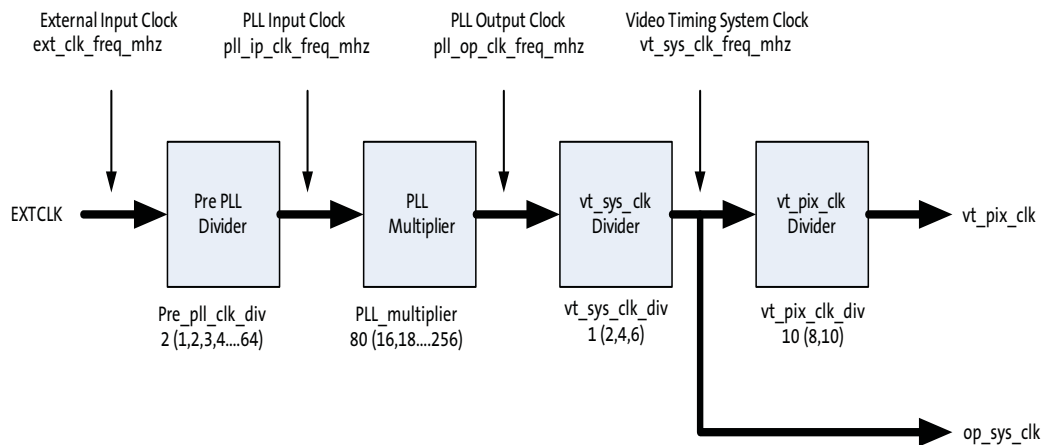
External Input Clock
ext_clk_freq_mhz

PLL Input Clock
pll_ip_clk_freq_mhz

PLL Output Clock
pll_op_clk_freq_mhz

Video Timing System Clock
vt_sys_clk_freq_mhz

EXTCLK

Pre PLL Divider

PLL Multiplier

vt_sys_clk Divider

vt_pix_clk Divider

vt_pix_clk

Pre_pll_clk_div
2 (1,2,3,4....64)

PLL_multiplier
80 (16,18....256)

vt_sys_clk_div
1 (2,4,6)

vt_pix_clk_div
10 (8,10)

op_sys_clk